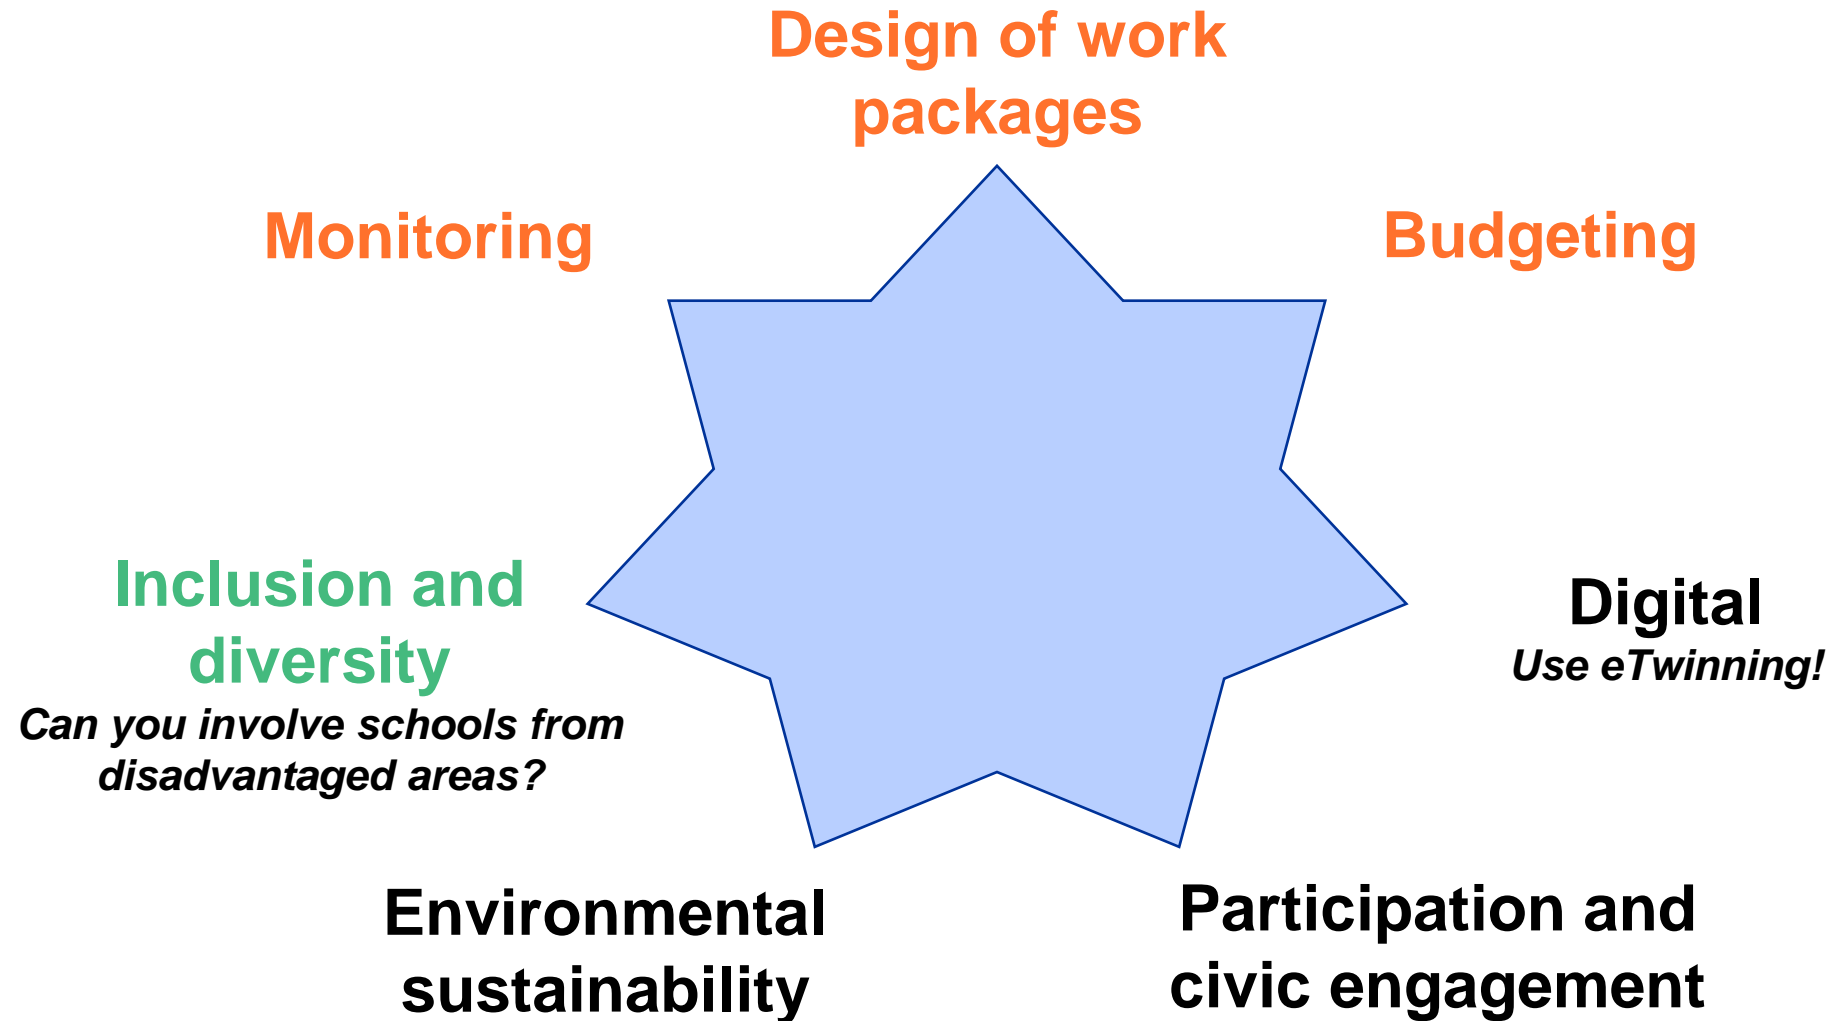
Design of work packages

Monitoring

Budgeting

Inclusion and diversity

Can you involve schools from disadvantaged areas?

Digital

Use eTwinning!

Environmental sustainability

Participation and civic engagement